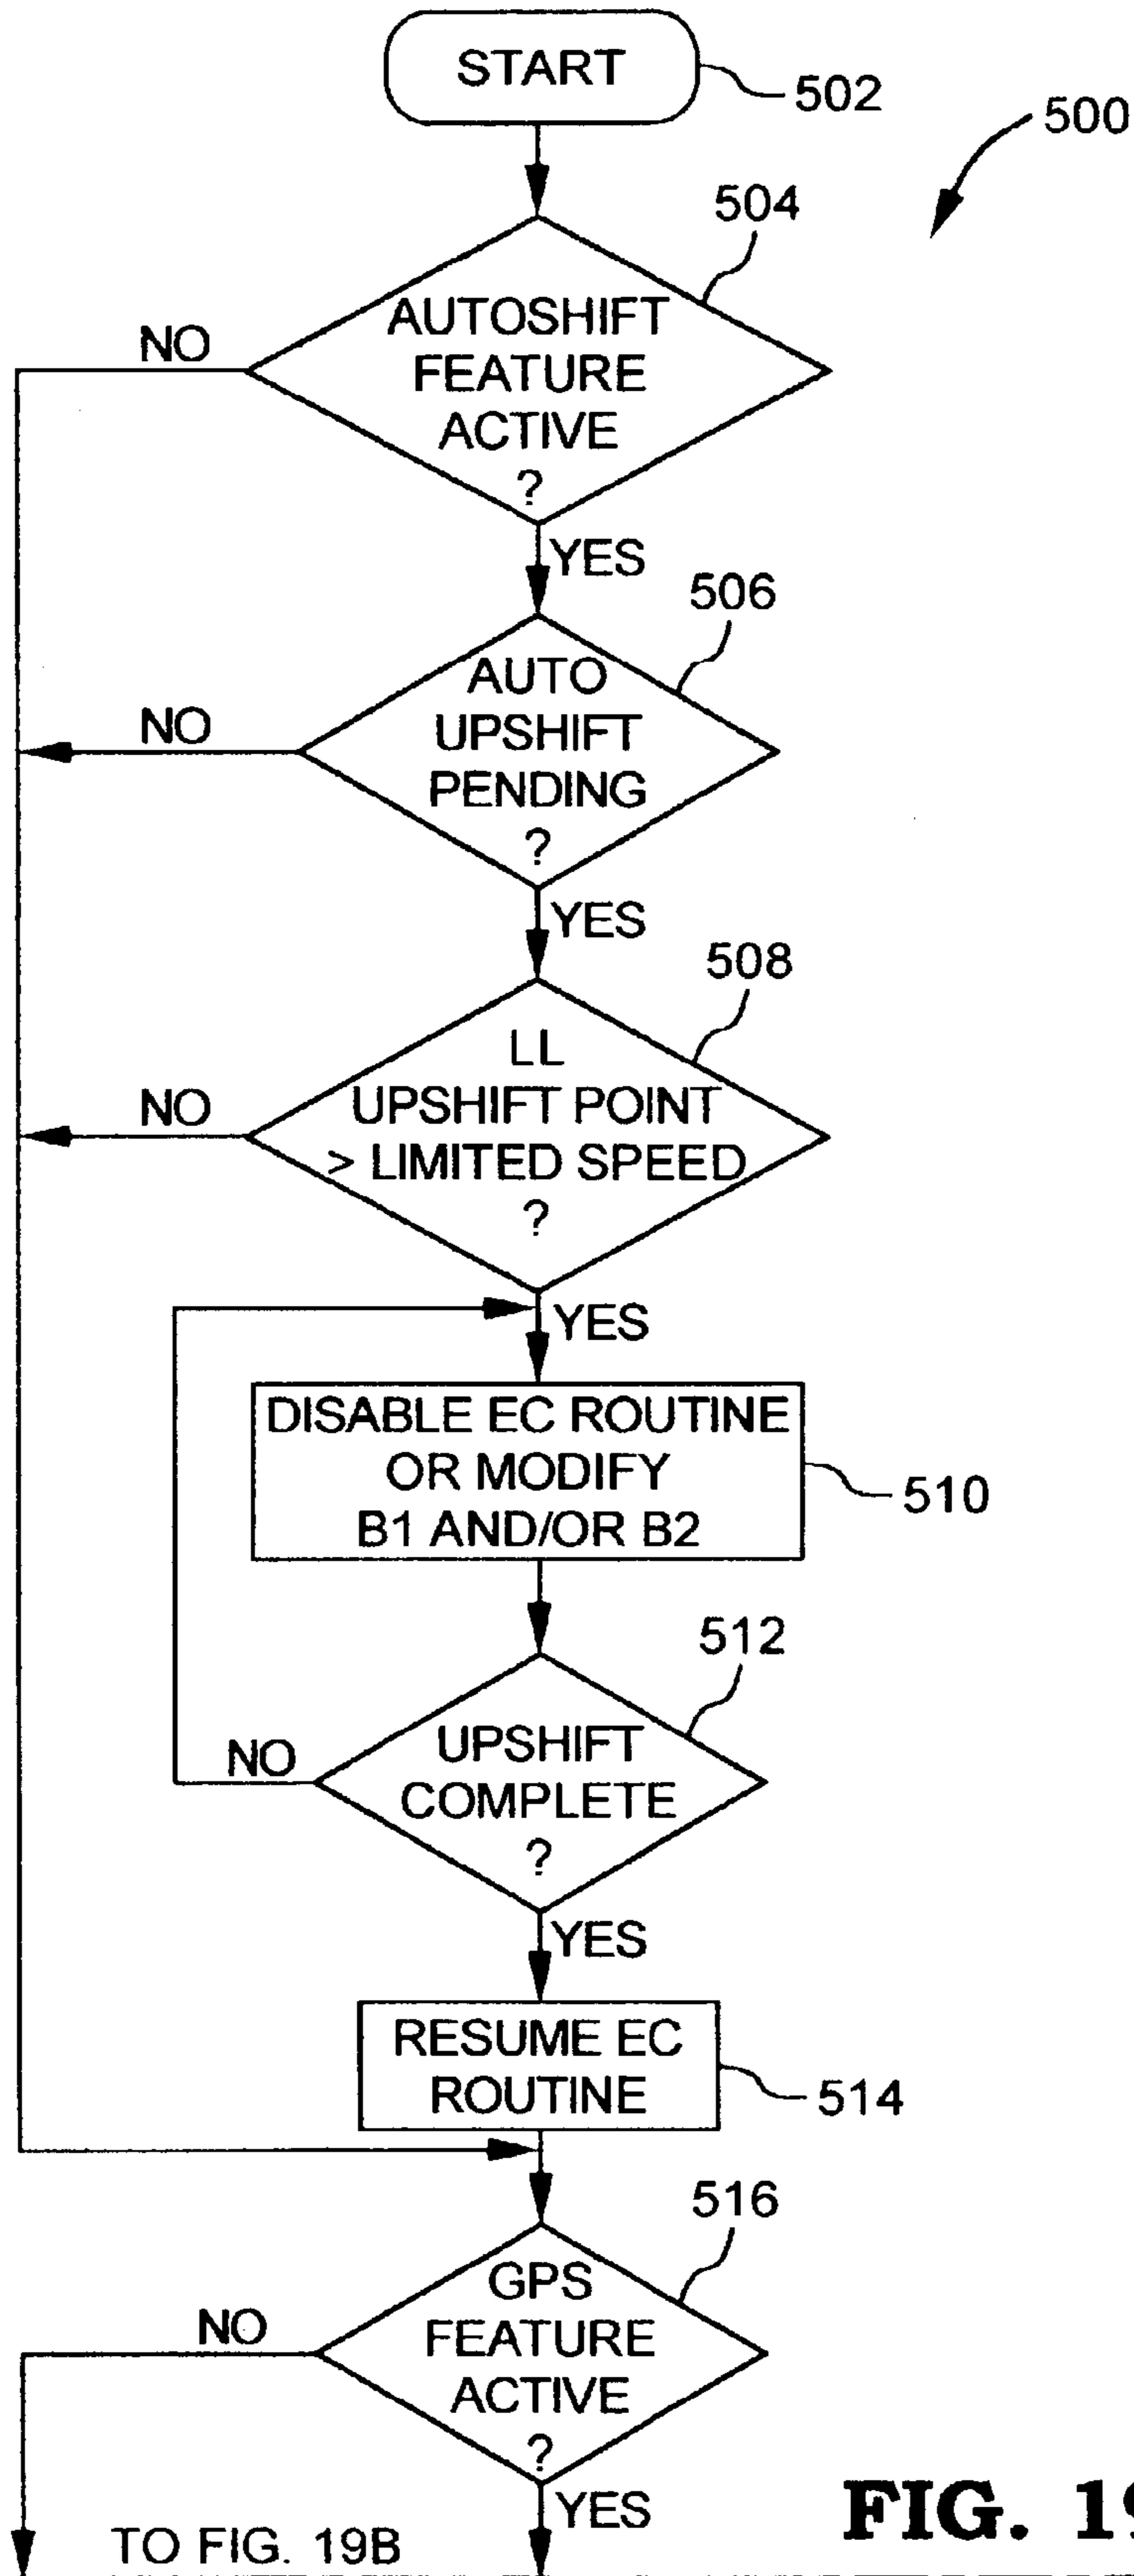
START
502
500
504
AUTOSHIFT FEATURE ACTIVE ?
NO
YES
506
AUTO UPSHIFT PENDING ?
NO
YES
508
LL UPSHIFT POINT > LIMITED SPEED ?
NO
YES
DISABLE EC ROUTINE OR MODIFY B1 AND/OR B2
510
512
UPSHIFT COMPLETE ?
NO
YES
RESUME EC ROUTINE
514
516
GPS FEATURE ACTIVE ?
NO
YES
TO FIG. 19B
FIG. 1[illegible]